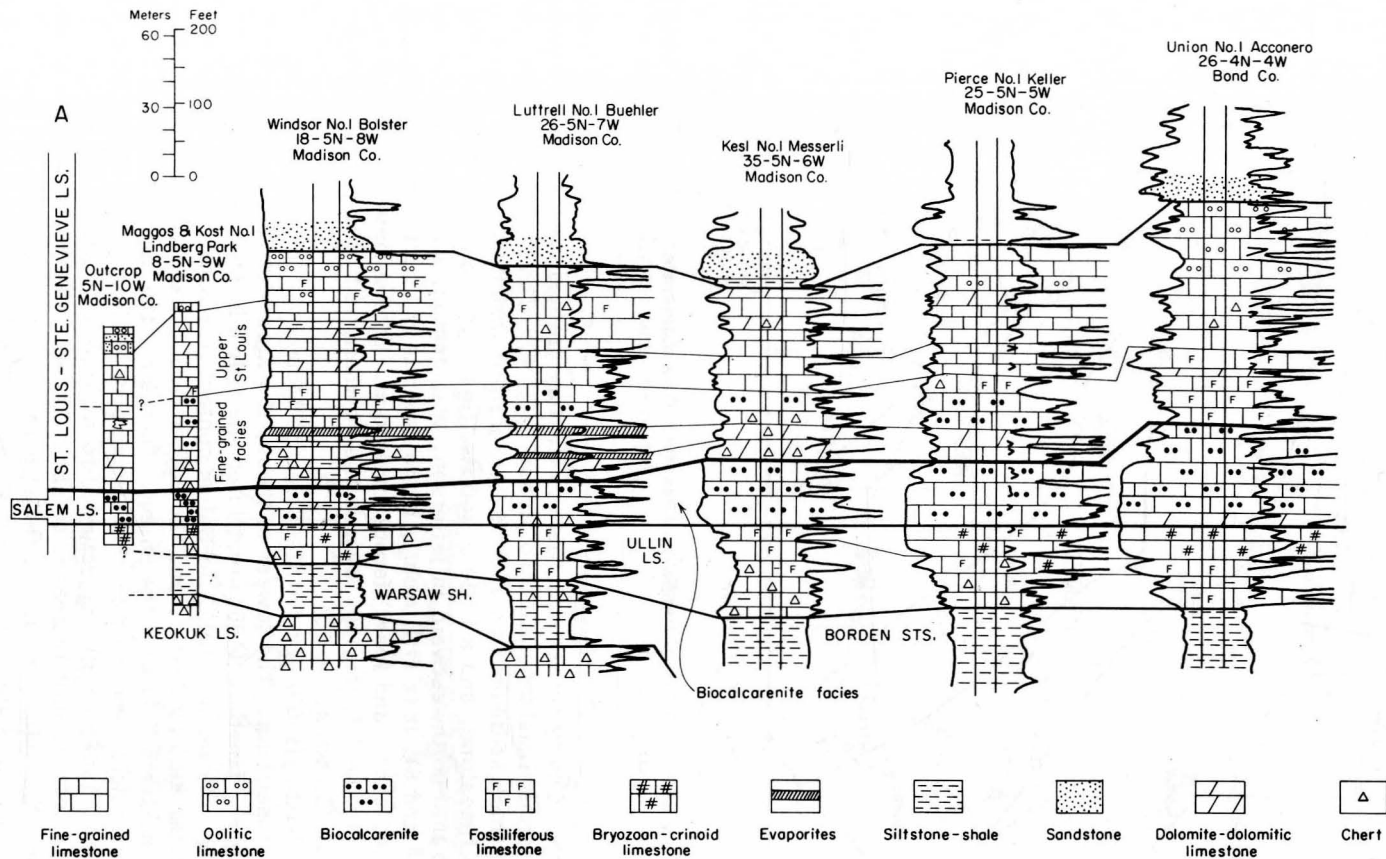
Meters Feet
60 200
30 100
0 0

A

ST. LOUIS - STE. GENEVIEVE LS.

Outcrop
5N-10W
Madison Co.

Maggos & Kost No.1
Lindberg Park
8-5N-9W
Madison Co.

Windsor No.1 Bolster
18-5N-8W
Madison Co.

Luttrell No.1 Buehler
26-5N-7W
Madison Co.

Kesl No.1 Messerli
35-5N-6W
Madison Co.

Pierce No.1 Keller
25-5N-5W
Madison Co.

Union No.1 Acconero
26-4N-4W
Bond Co.

Upper St Louis

Fine-grained facies

SALEM LS.

ULLIN LS.

WARSAW SH.

KEOKUK LS.

BORDEN STS.

Biocalcarenite facies

Fine-grained limestone

Oolitic limestone

Biocalcarenite

Fossiliferous limestone

Bryozoan-crinoid limestone

Evaporites

Siltstone-shale

Sandstone

Dolomite-dolomitic limestone

Chert